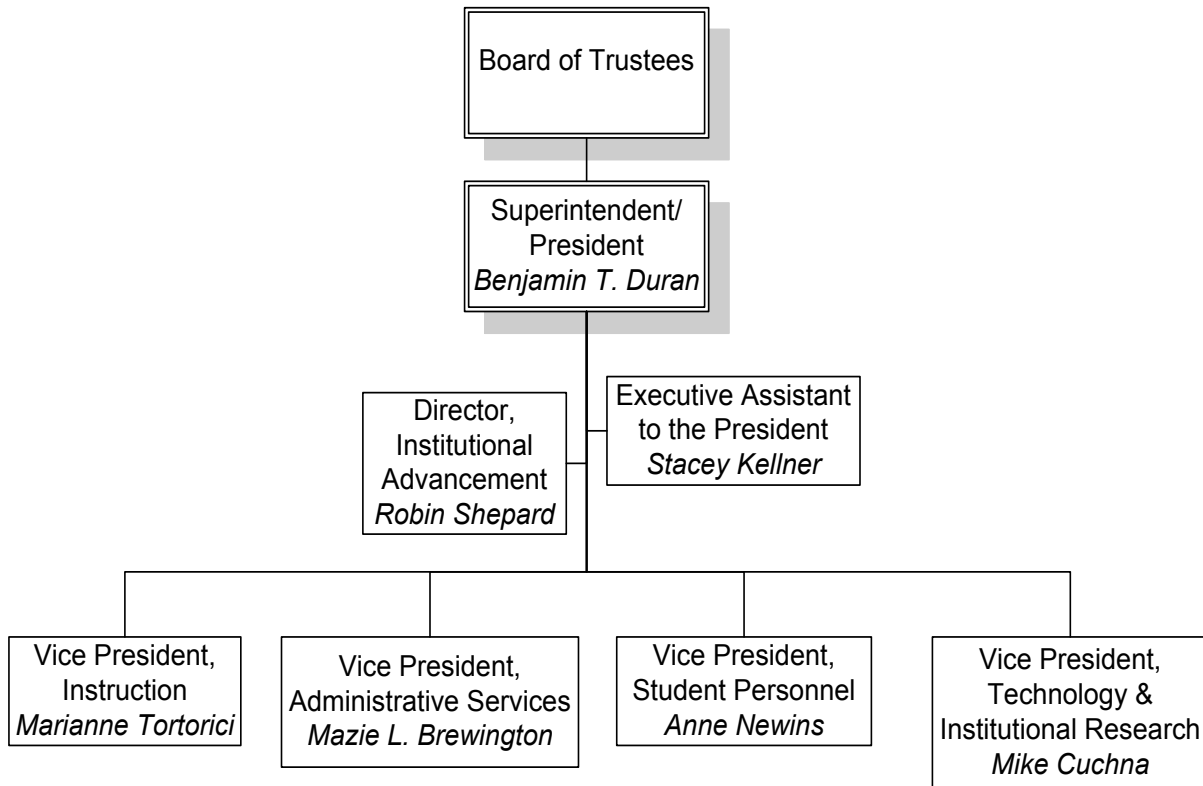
Board of Trustees

Superintendent/
President
*Benjamin T. Duran*

Director,
Institutional
Advancement
*Robin Shepard*

Executive Assistant
to the President
*Stacey Kellner*

Vice President,
Instruction
*Marianne Tortorici*

Vice President,
Administrative Services
*Mazie L. Brewington*

Vice President,
Student Personnel
*Anne Newins*

Vice President,
Technology &
Institutional Research
*Mike Cuchna*